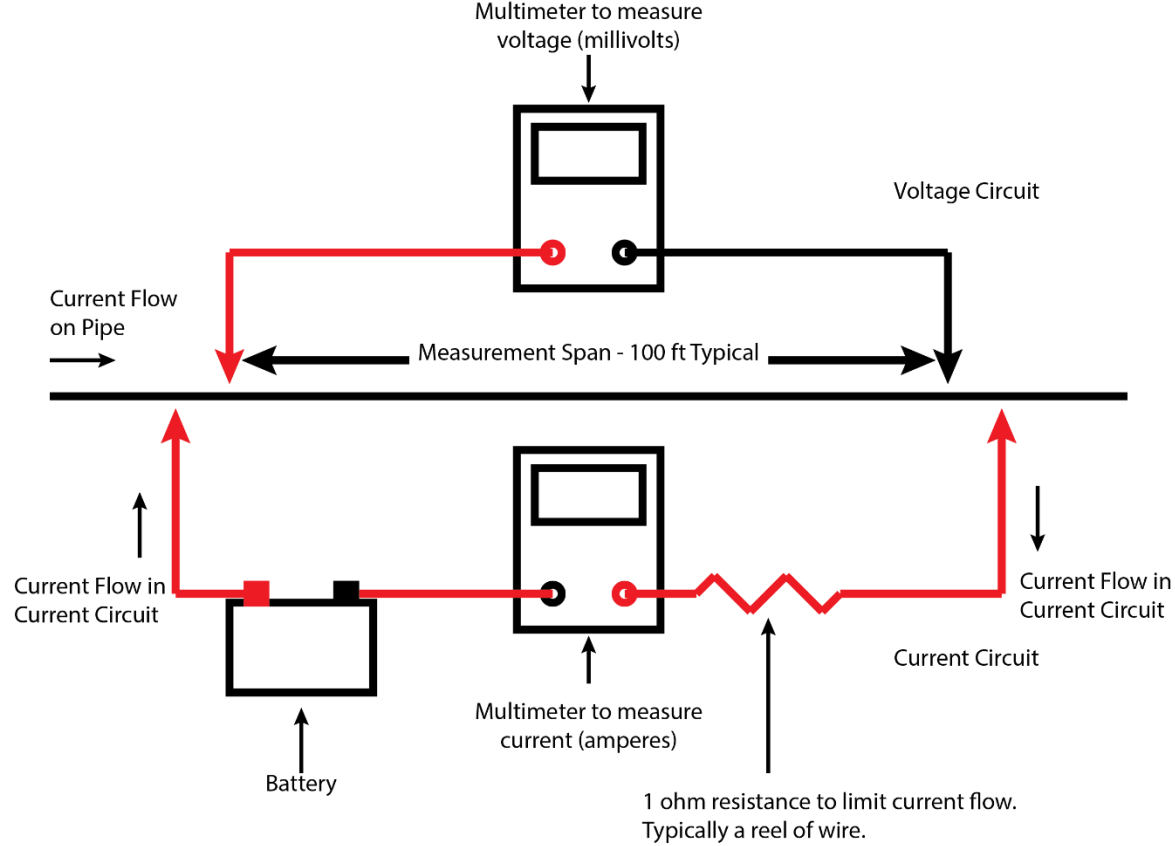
Multimeter to measure voltage (millivolts)

Voltage Circuit

Current Flow on Pipe

Measurement Span - 100 ft Typical

Current Flow in Current Circuit

Current Flow in Current Circuit

Current Circuit

Multimeter to measure current (amperes)

Battery

1 ohm resistance to limit current flow. Typically a reel of wire.